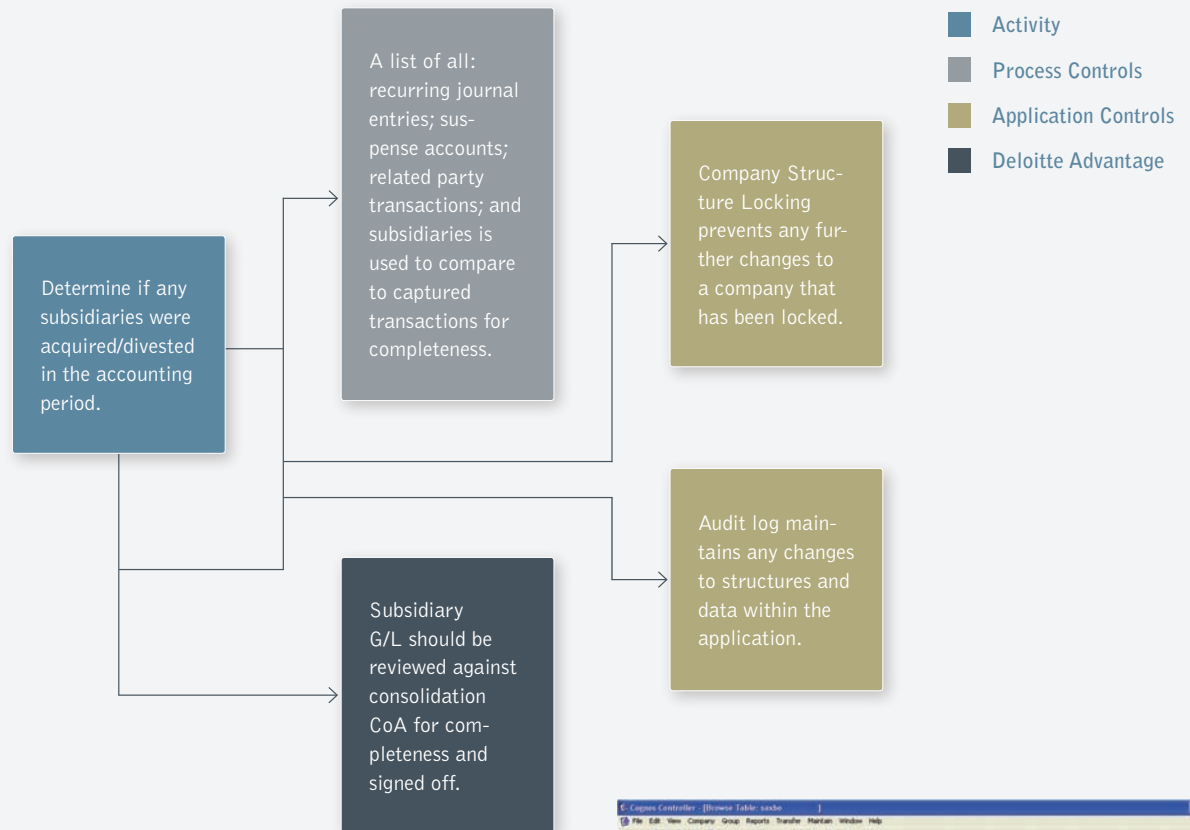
Activity

Process Controls

Application Controls

Deloitte Advantage

Determine if any subsidiaries were acquired/divested in the accounting period.

A list of all: recurring journal entries; suspense accounts; related party transactions; and subsidiaries is used to compare to captured transactions for completeness.

Company Structure Locking prevents any further changes to a company that has been locked.

Audit log maintains any changes to structures and data within the application.

Subsidiary G/L should be reviewed against consolidation CoA for completeness and signed off.

Cognos Controller - [Browse Table: saxbo]

File Edit View Company Group Reports Transfer Maintain Window Help